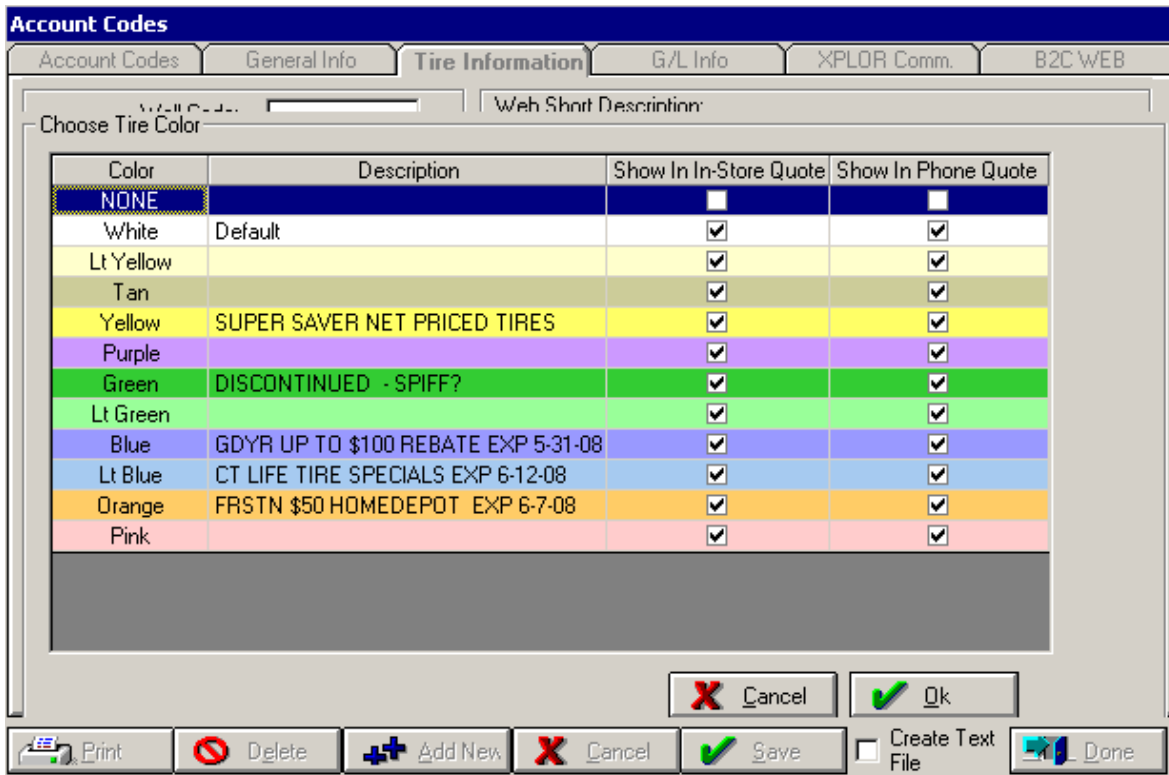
Account Codes

Account Codes | General Info | Tire Information | G/L Info | XPLOR Comm. | B2C WEB

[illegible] | Web Short Description:

Choose Tire Color

| Color | Description | Show In In-Store Quote | Show In Phone Quote |
|---|---|---|---|
| NONE | | ☐ | ☐ |
| White | Default | ☑ | ☑ |
| Lt Yellow | | ☑ | ☑ |
| Tan | | ☑ | ☑ |
| Yellow | SUPER SAVER NET PRICED TIRES | ☑ | ☑ |
| Purple | | ☑ | ☑ |
| Green | DISCONTINUED - SPIFF? | ☑ | ☑ |
| Lt Green | | ☑ | ☑ |
| Blue | GDYR UP TO $100 REBATE EXP 5-31-08 | ☑ | ☑ |
| Lt Blue | CT LIFE TIRE SPECIALS EXP 6-12-08 | ☑ | ☑ |
| Orange | FRSTN $50 HOMEDEPOT EXP 6-7-08 | ☑ | ☑ |
| Pink | | ☑ | ☑ |

Cancel | Ok

Print | Delete | Add New | Cancel | Save | Create Text File | Done